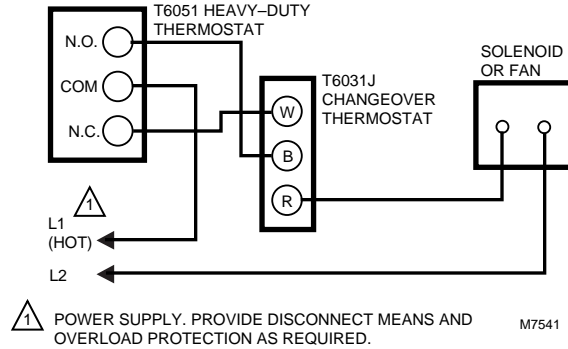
T6051 HEAVY–DUTY THERMOSTAT

N.O.

COM

N.C.

T6031J CHANGEOVER THERMOSTAT

W

B

R

SOLENOID OR FAN

1

L1 (HOT)

L2

1 POWER SUPPLY. PROVIDE DISCONNECT MEANS AND OVERLOAD PROTECTION AS REQUIRED.

M7541